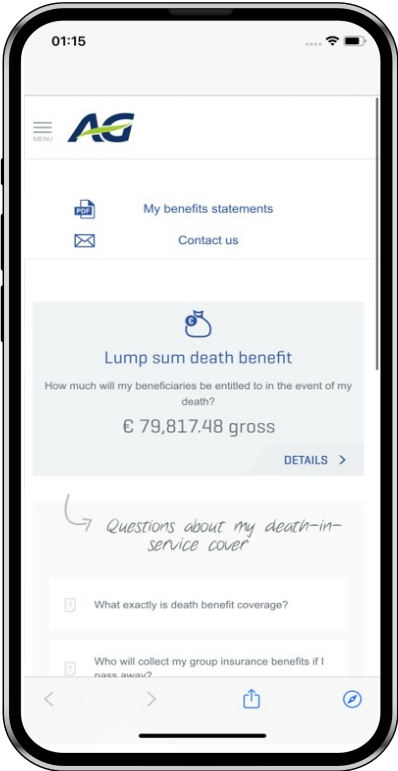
01:15

MENU

AG

PDF My benefits statements

Contact us

Lump sum death benefit

How much will my beneficiaries be entitled to in the event of my death?

€ 79,817.48 gross

DETAILS >

Questions about my death-in-service cover

What exactly is death benefit coverage?

Who will collect my group insurance benefits if I pass away?